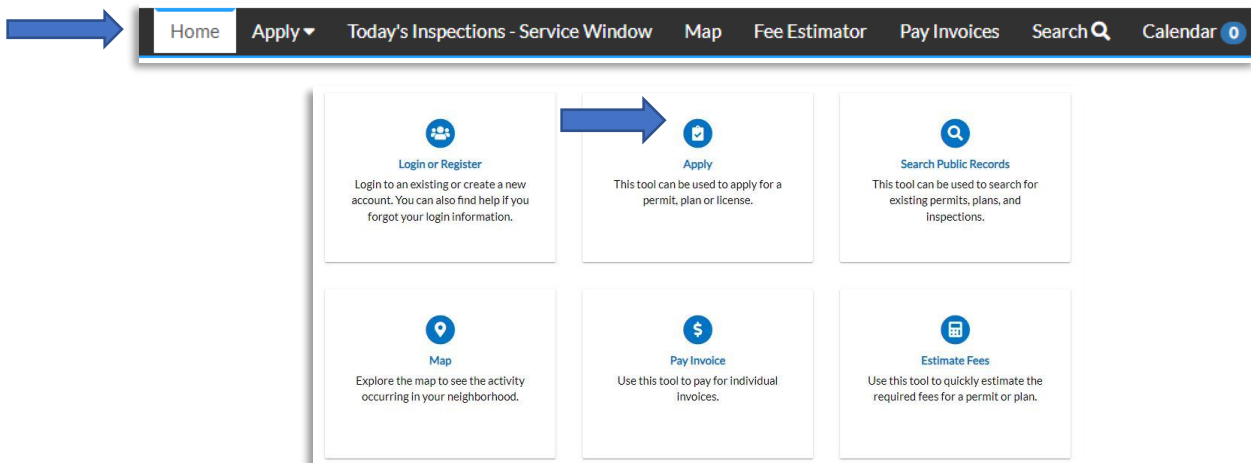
Home Apply Today's Inspections - Service Window Map Fee Estimator Pay Invoices Search Calendar 0

Login or Register
Login to an existing or create a new account. You can also find help if you forgot your login information.

Apply
This tool can be used to apply for a permit, plan or license.

Search Public Records
This tool can be used to search for existing permits, plans, and inspections.

Map
Explore the map to see the activity occurring in your neighborhood.

Pay Invoice
Use this tool to pay for individual invoices.

Estimate Fees
Use this tool to quickly estimate the required fees for a permit or plan.